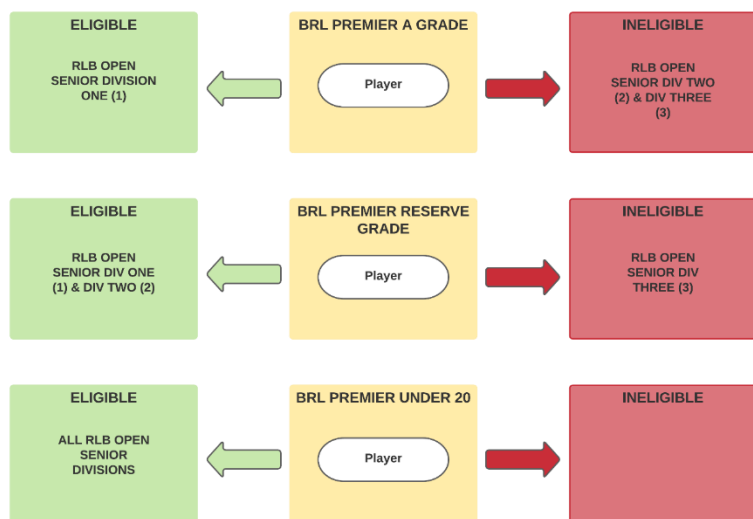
ELIGIBLE

RLB OPEN SENIOR DIVISION ONE (1)

BRL PREMIER A GRADE

Player

INELIGIBLE

RLB OPEN SENIOR DIV TWO (2) & DIV THREE (3)

ELIGIBLE

RLB OPEN SENIOR DIV ONE (1) & DIV TWO (2)

BRL PREMIER RESERVE GRADE

Player

INELIGIBLE

RLB OPEN SENIOR DIV THREE (3)

ELIGIBLE

ALL RLB OPEN SENIOR DIVISIONS

BRL PREMIER UNDER 20

Player

INELIGIBLE